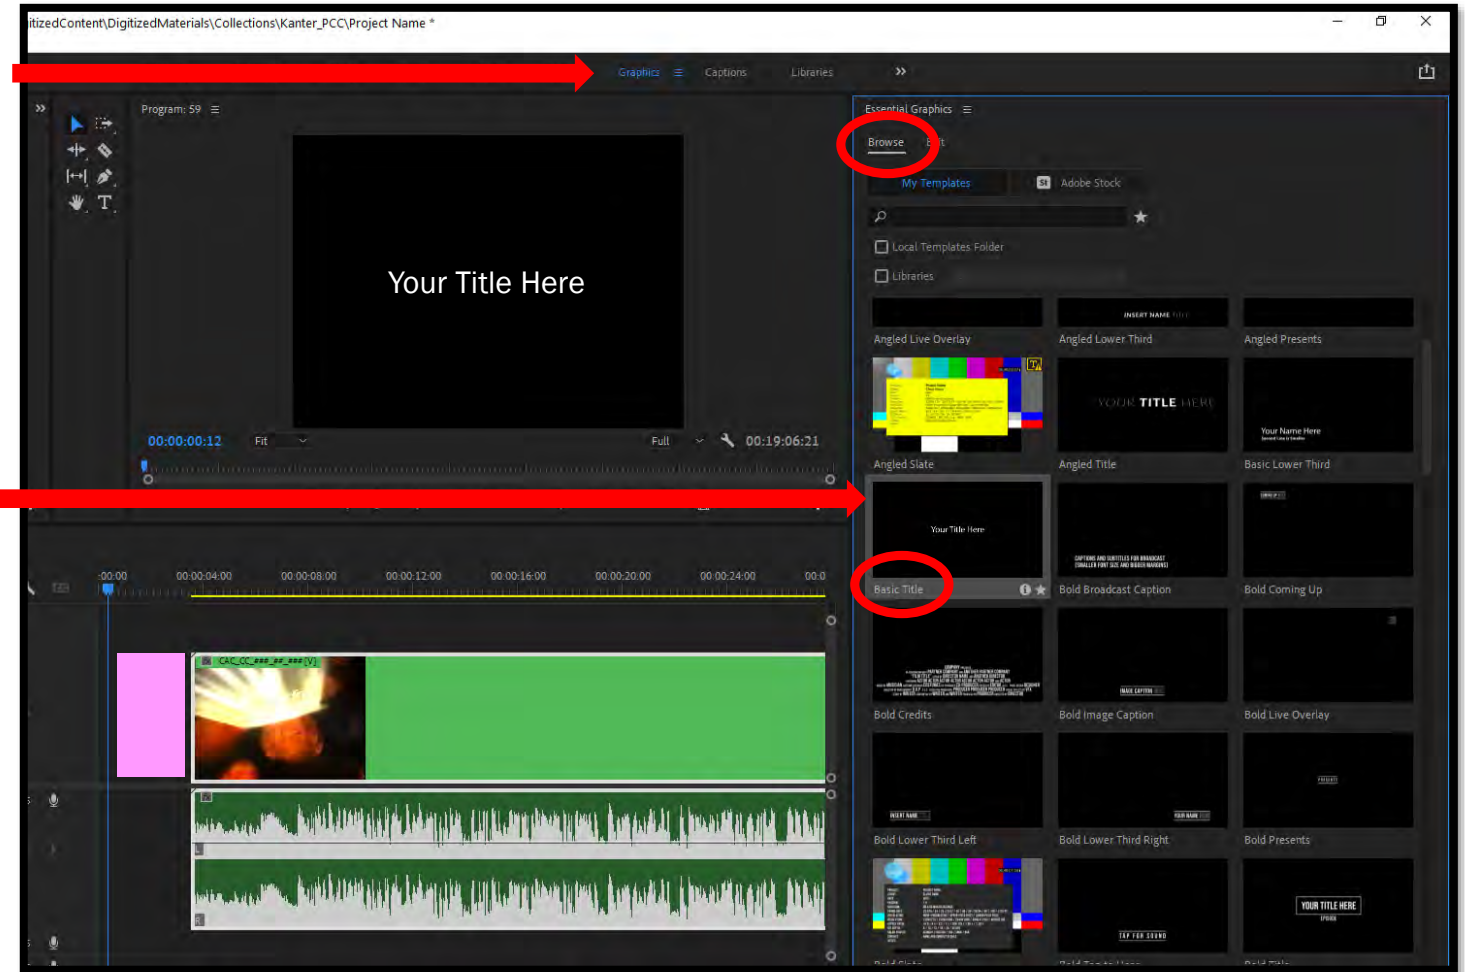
itizedContent\DigitizedMaterials\Collections\Kanter_PCC\Project Name *

Graphics ≡ Captions Libraries »

» Program: 59 ≡

Your Title Here

00:00:00:12 Fit Full 00:19:06:21

:00:00 00:00:04:00 00:00:08:00 00:00:12:00 00:00:16:00 00:00:20:00 00:00:24:00 00:0

CAC_CC_###_##_### [V]

Essential Graphics ≡

Browse Edit

My Templates Adobe Stock

Local Templates Folder

Libraries

Angled Live Overlay

INSERT NAME

Angled Lower Third

Angled Presents

Angled Slate

YOUR TITLE HERE

Angled Title

Your Name Here

Basic Lower Third

Your Title Here

Basic Title

CAPTIONS AND SUBTITLES FOR BROADCAST (SMALLER FONT SIZE AND HIDDEN MARGINS)

Bold Broadcast Caption

Bold Coming Up

Bold Credits

IMAGE CAPTION

Bold Image Caption

Bold Live Overlay

INSERT NAME

Bold Lower Third Left

YOUR NAME

Bold Lower Third Right

PRESENTS

Bold Presents

TAP FOR SOUND

YOUR TITLE HERE

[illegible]